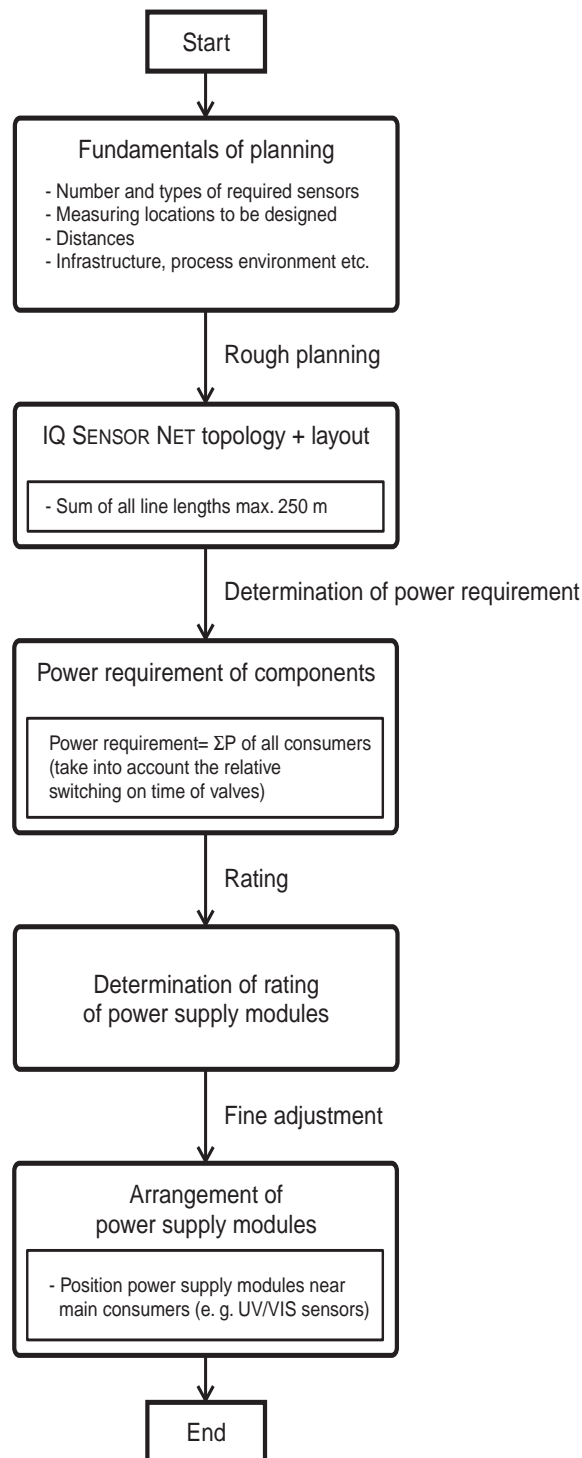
Start

Fundamentals of planning

- Number and types of required sensors
- Measuring locations to be designed
- Distances
- Infrastructure, process environment etc.

Rough planning

IQ SENSOR NET topology + layout

- Sum of all line lengths max. 250 m

Determination of power requirement

Power requirement of components

Power requirement= $\Sigma P$ of all consumers (take into account the relative switching on time of valves)

Rating

Determination of rating of power supply modules

Fine adjustment

Arrangement of power supply modules

- Position power supply modules near main consumers (e. g. UV/VIS sensors)

End